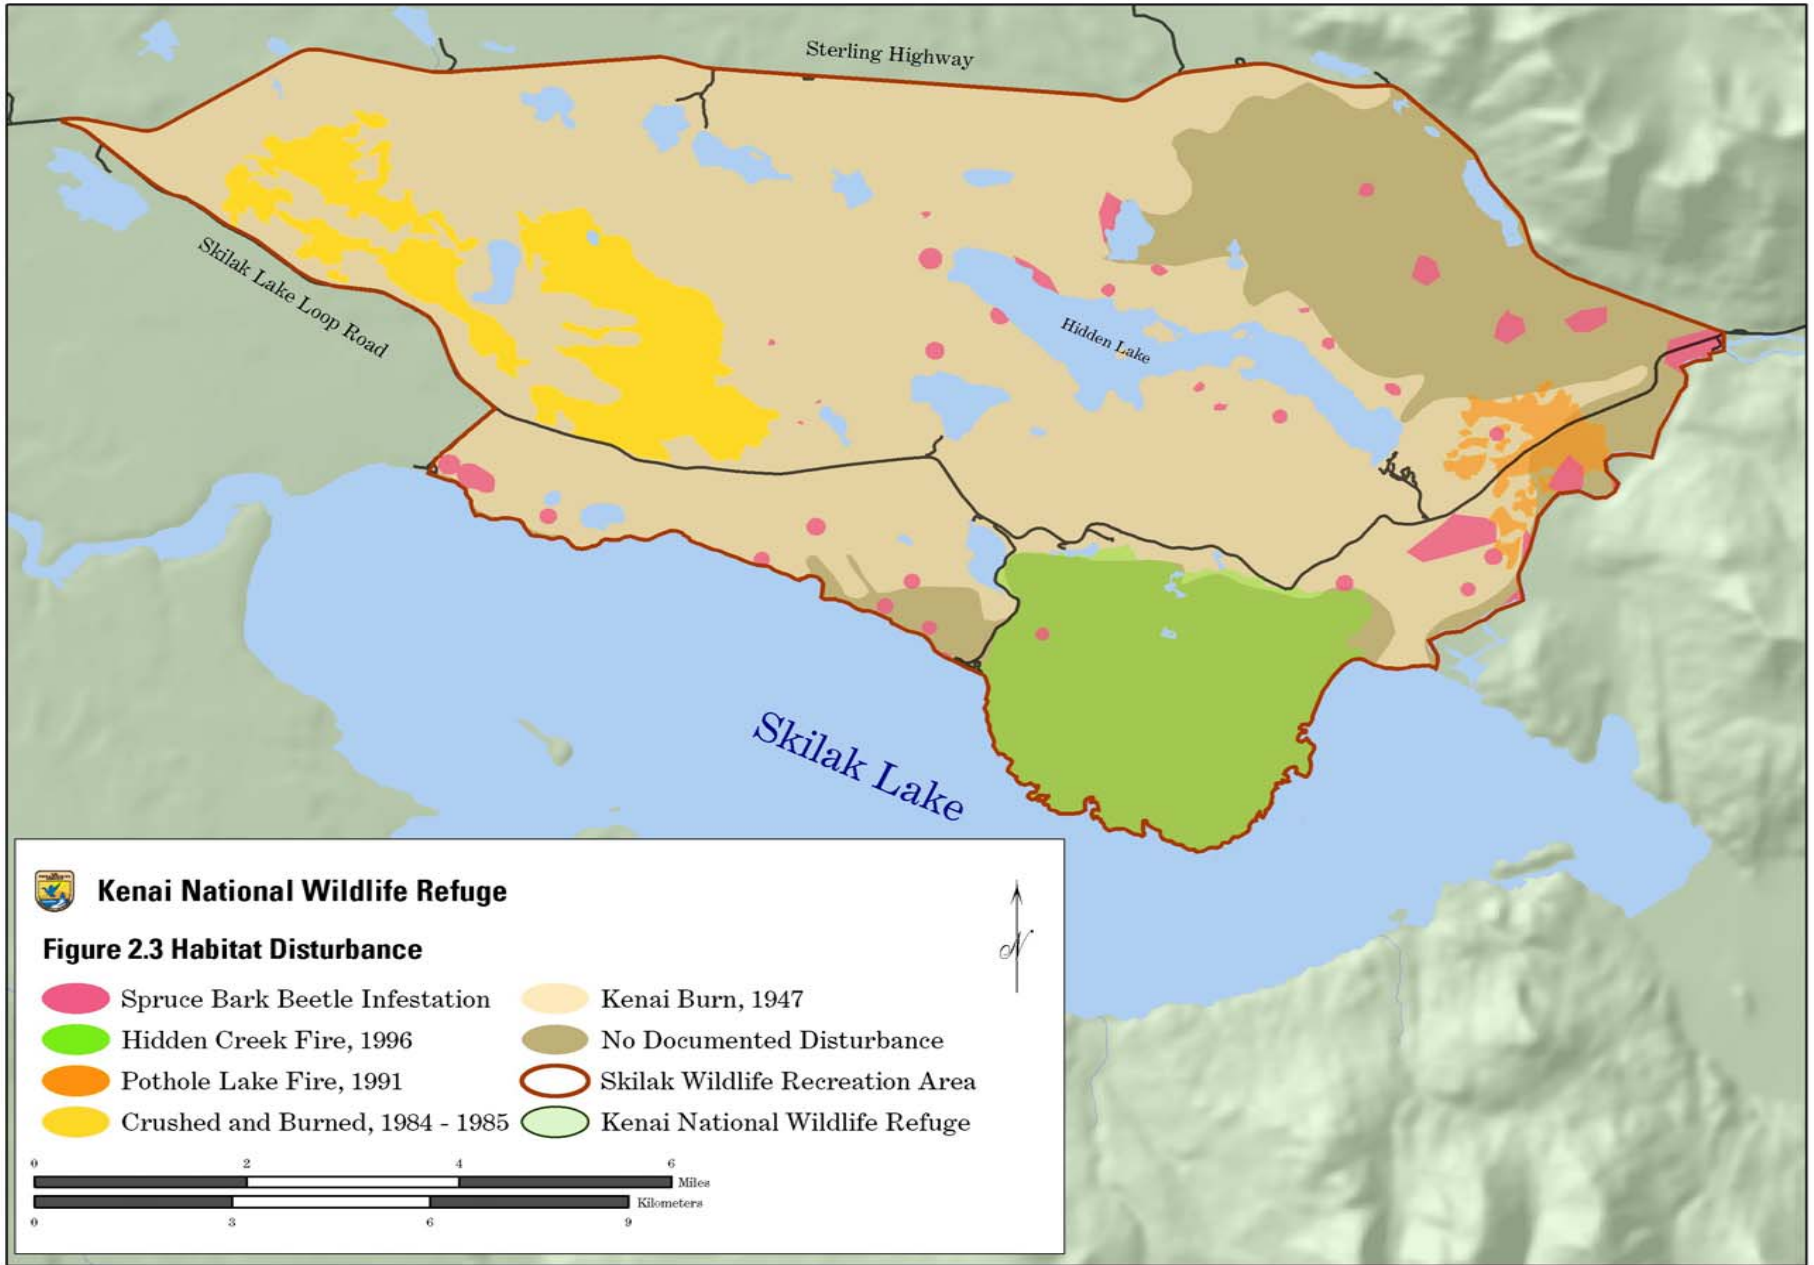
Sterling Highway

Skilak Lake Loop Road

Hidden Lake

Skilak Lake

Kenai National Wildlife Refuge

Figure 2.3 Habitat Disturbance

N

Spruce Bark Beetle Infestation
Hidden Creek Fire, 1996
Pothole Lake Fire, 1991
Crushed and Burned, 1984 - 1985
Kenai Burn, 1947
No Documented Disturbance
Skilak Wildlife Recreation Area
Kenai National Wildlife Refuge

0 2 4 6
Miles
Kilometers
0 3 6 9